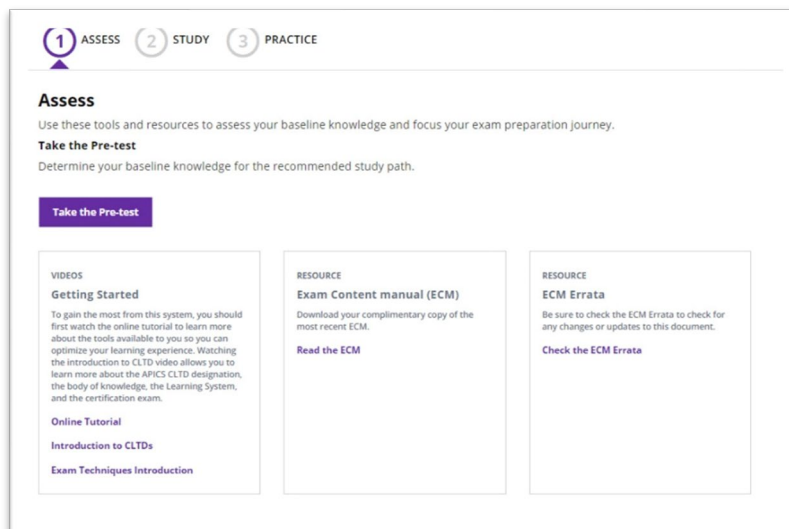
1 ASSESS 2 STUDY 3 PRACTICE

Assess

Use these tools and resources to assess your baseline knowledge and focus your exam preparation journey.

Take the Pre-test

Determine your baseline knowledge for the recommended study path.

Take the Pre-test

VIDEOS

Getting Started

To gain the most from this system, you should first watch the online tutorial to learn more about the tools available to you so you can optimize your learning experience. Watching the introduction to CLTD video allows you to learn more about the APICS CLTD designation, the body of knowledge, the Learning System, and the certification exam.

Online Tutorial

Introduction to CLTDs

Exam Techniques Introduction

RESOURCE

Exam Content manual (ECM)

Download your complimentary copy of the most recent ECM.

Read the ECM

RESOURCE

ECM Errata

Be sure to check the ECM Errata to check for any changes or updates to this document.

Check the ECM Errata